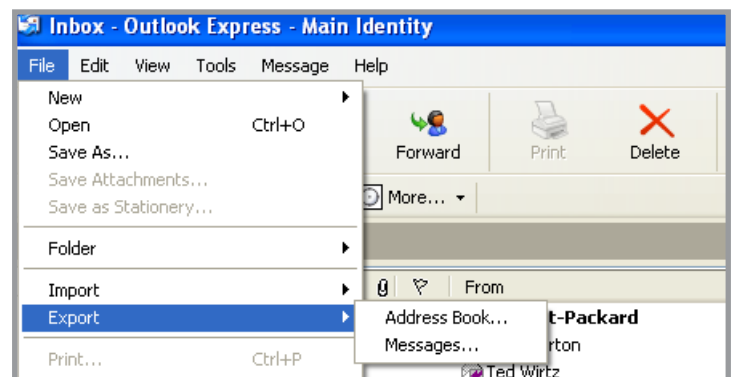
Inbox - Outlook Express - Main Identity

File Edit View Tools Message Help

New
Open Ctrl+O
Save As...
Save Attachments...
Save as Stationery...

Folder

Import
Export

Print... Ctrl+P

Forward Print Delete

More...

From

Address Book...
Messages...

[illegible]t-Packard
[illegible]rton
Ted Wirtz